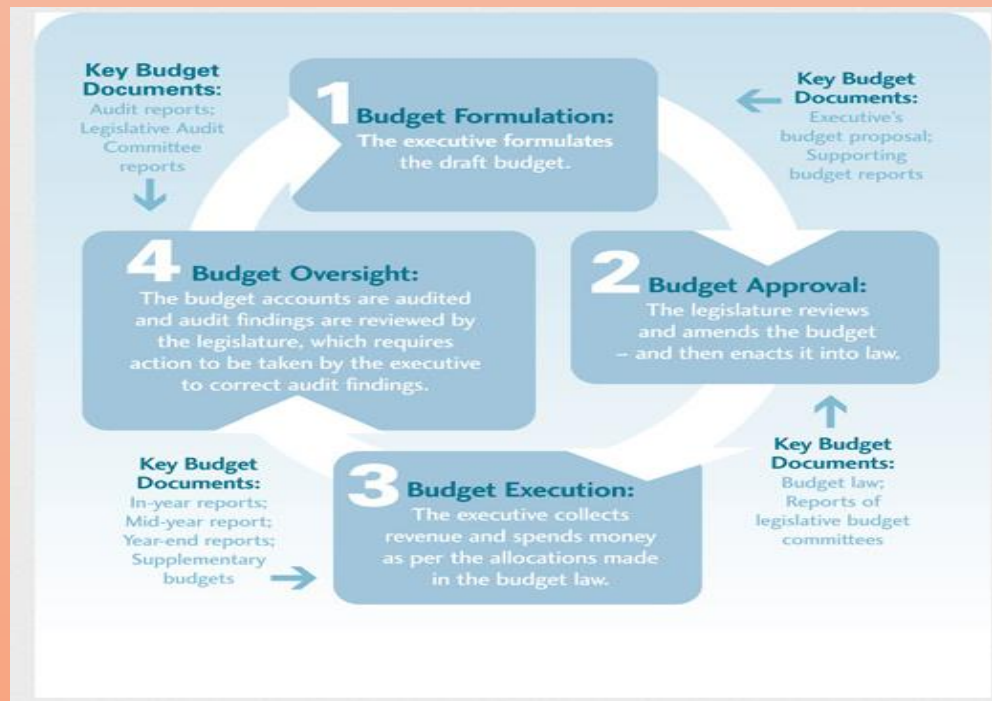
Key Budget Documents:
Audit reports; Legislative Audit Committee reports

1 Budget Formulation:
The executive formulates the draft budget.

Key Budget Documents:
Executive's budget proposal; Supporting budget reports

4 Budget Oversight:
The budget accounts are audited and audit findings are reviewed by the legislature, which requires action to be taken by the executive to correct audit findings.

2 Budget Approval:
The legislature reviews and amends the budget – and then enacts it into law.

Key Budget Documents:
Budget law; Reports of legislative budget committees

Key Budget Documents:
In-year reports; Mid-year report; Year-end reports; Supplementary budgets

3 Budget Execution:
The executive collects revenue and spends money as per the allocations made in the budget law.